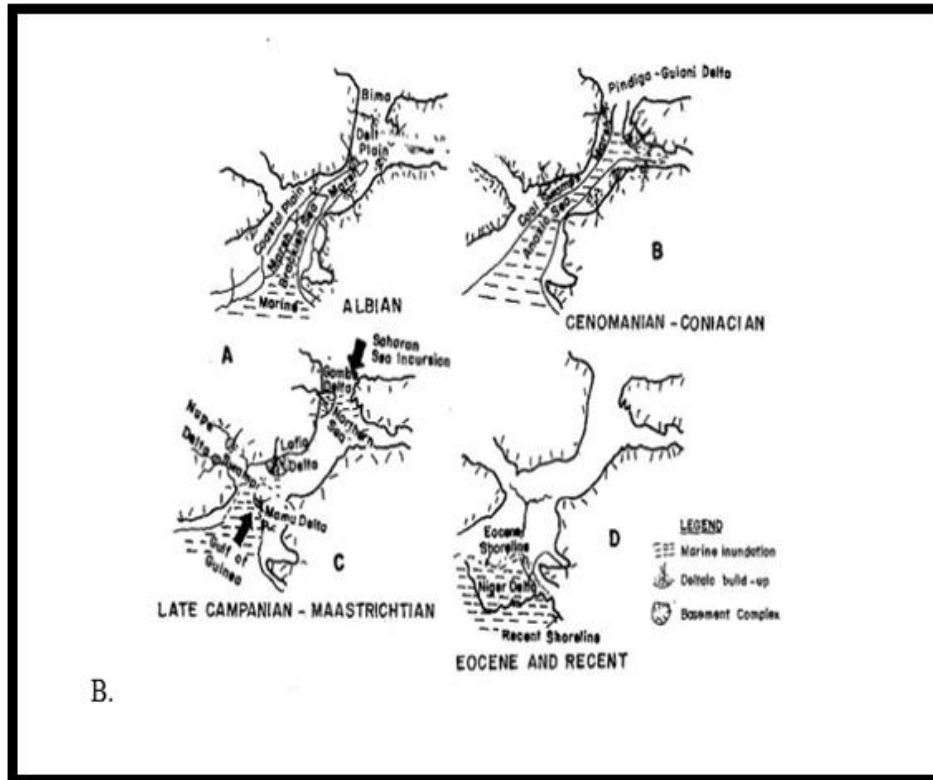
Bima

Delt Plain

Coastal Plain

Marsh

Brackish Sea

Marsh

Marine

ALBIAN

A

Pindiga - Gulani Delta

Coal Swamp

Anambra Sea

B

CENOMANIAN - CONIACIAN

Saharan Sea Incursion

Gombe Delta

Northern Sea

Nupe Delta

Lafia Delta

Mamu Delta

Gulf of Guinea

C

LATE CAMPANIAN - MAASTRICHTIAN

Eocene Shoreline

Niger Delta

Recent Shoreline

D

LEGEND

Marine inundation

Deltaic build-up

Basement Complex

EOCENE AND RECENT

B.